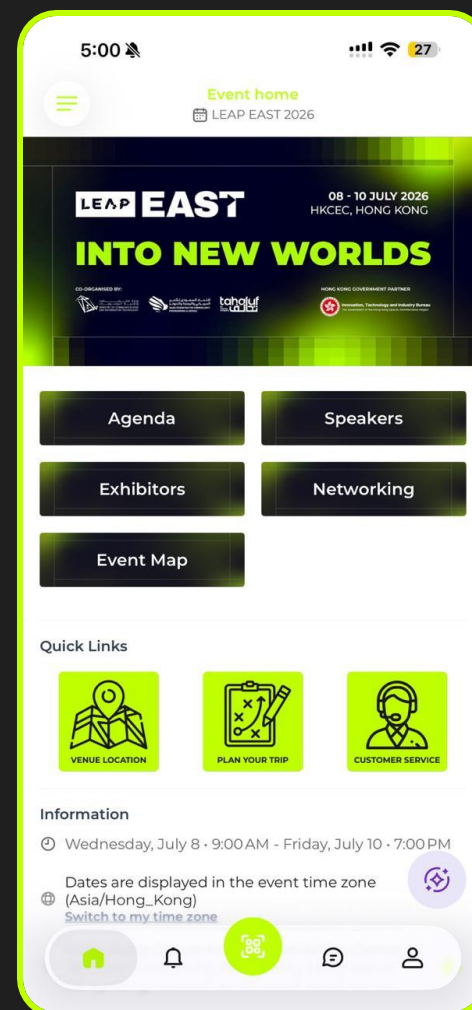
5:00

27

Event home

LEAP EAST 2026

LEAP EAST

08 - 10 JULY 2026
HKCEC, HONG KONG

INTO NEW WORLDS

CO-ORGANISED BY:

tahaluf

HONG KONG GOVERNMENT PARTNER

Innovation, Technology and Industry Bureau

Agenda

Speakers

Exhibitors

Networking

Event Map

Quick Links

VENUE LOCATION

PLAN YOUR TRIP

CUSTOMER SERVICE

Information

Wednesday, July 8 • 9:00 AM - Friday, July 10 • 7:00 PM

Dates are displayed in the event time zone (Asia/Hong_Kong)

Switch to my time zone